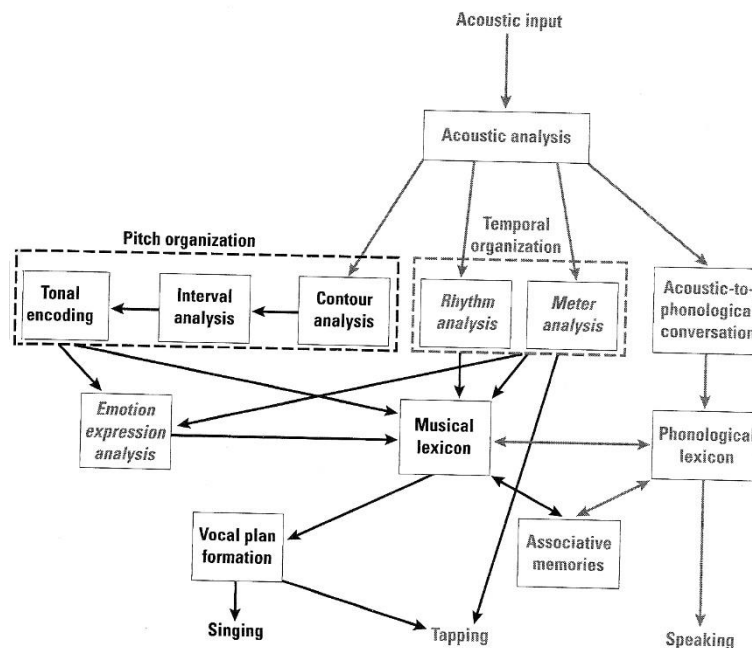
Acoustic input

Acoustic analysis

Pitch organization

Temporal organization

Tonal encoding

Interval analysis

Contour analysis

Rhythm analysis

Meter analysis

Acoustic-to-phonological conversation

Emotion expression analysis

Musical lexicon

Phonological lexicon

Vocal plan formation

Associative memories

Singing

Tapping

Speaking